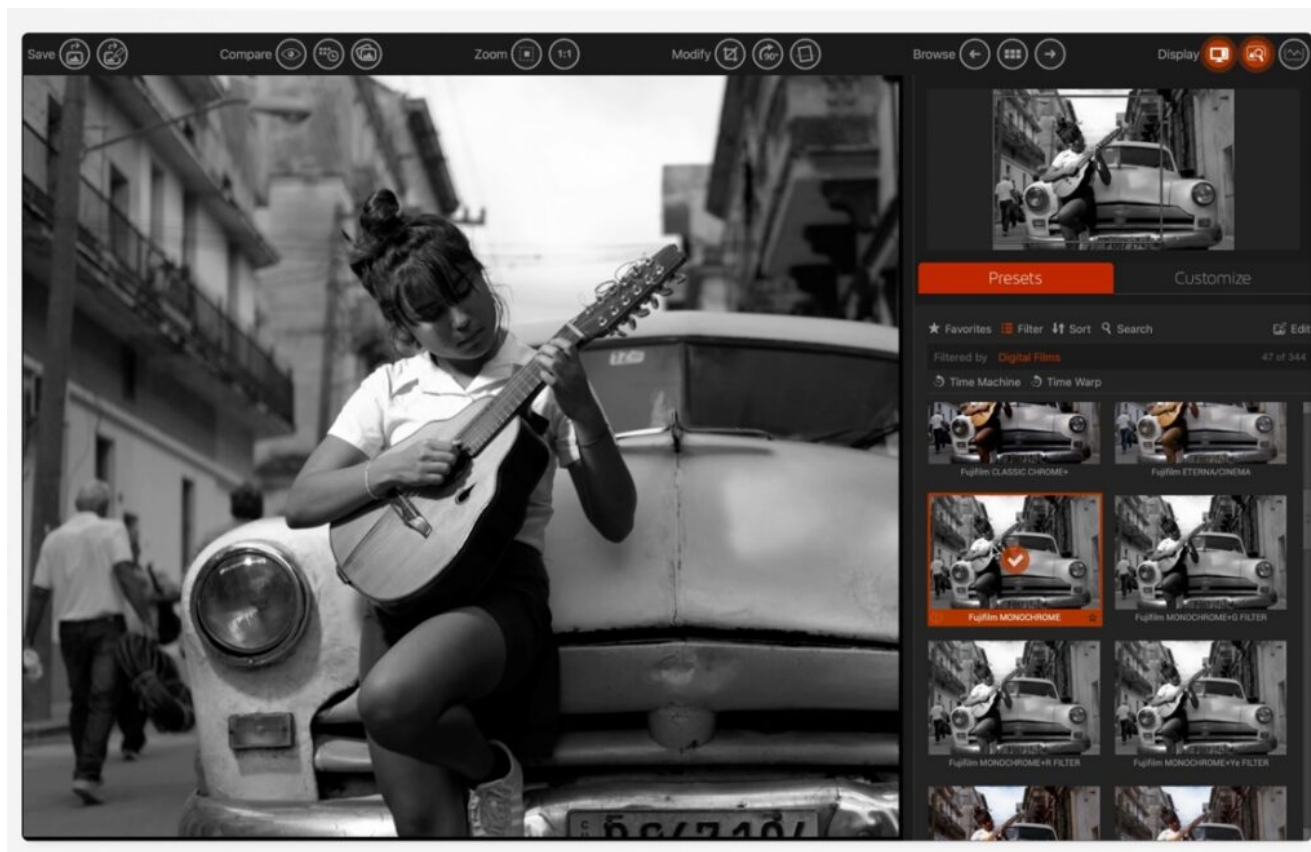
Save Compare Zoom 1:1 Modify Browse Display

Presets Customize

★ Favorites Filter Sort Search Edit

Filtered by Digital Films 47 of 344

Time Machine Time Warp

Fujifilm CLASSIC CHROME+ Fujifilm ETERNA/CINEMA

Fujifilm MONOCHROME Fujifilm MONOCHROME+G FILTER

Fujifilm MONOCHROME+R FILTER Fujifilm MONOCHROME+Ye FILTER